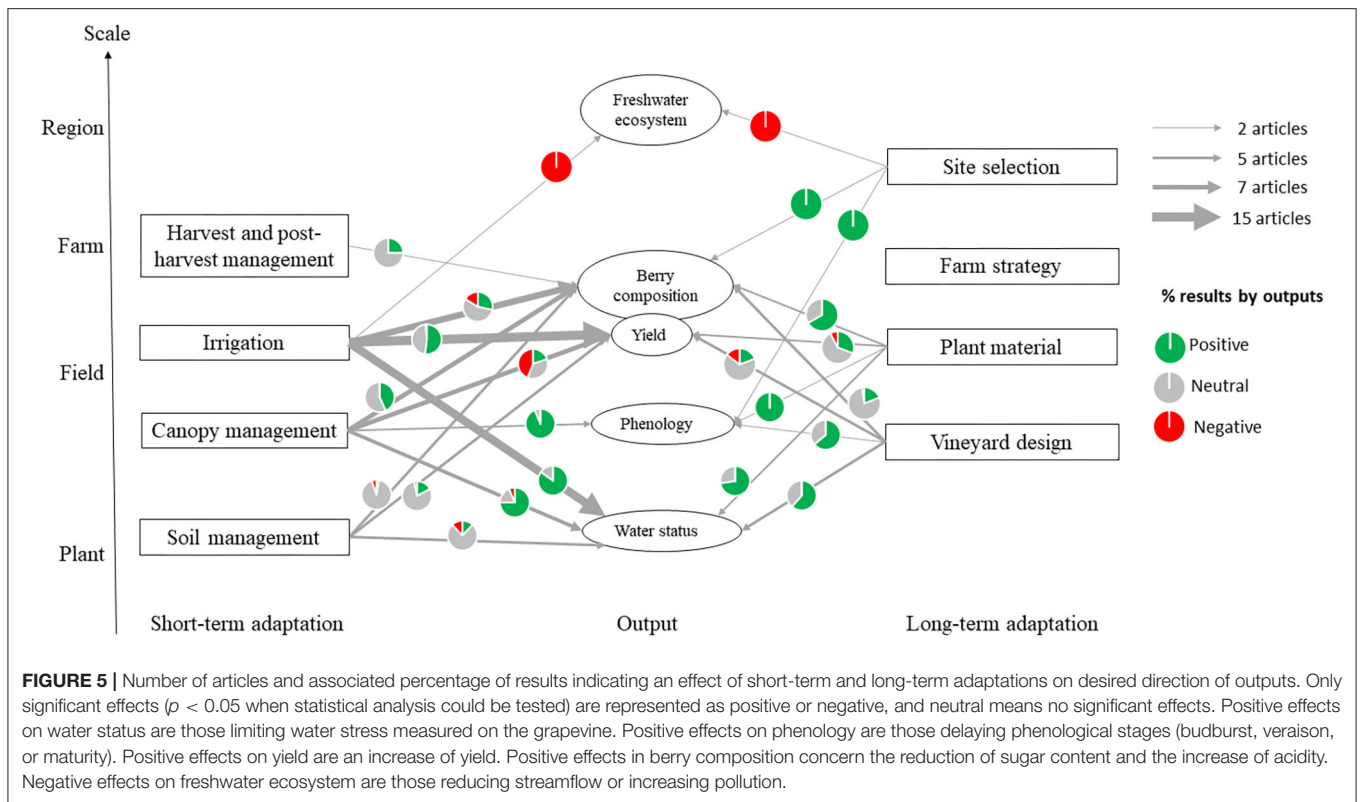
Scale

Region

Farm

Field

Plant

Harvest and post-harvest management

Irrigation

Canopy management

Soil management

Freshwater ecosystem

Berry composition

Yield

Phenology

Water status

Site selection

Farm strategy

Plant material

Vineyard design

2 articles

5 articles

7 articles

15 articles

% results by outputs

Positive

Neutral

Negative

Short-term adaptation

Output

Long-term adaptation

**FIGURE 5 |** Number of articles and associated percentage of results indicating an effect of short-term and long-term adaptations on desired direction of outputs. Only significant effects ($p < 0.05$ when statistical analysis could be tested) are represented as positive or negative, and neutral means no significant effects. Positive effects on water status are those limiting water stress measured on the grapevine. Positive effects on phenology are those delaying phenological stages (budburst, veraison, or maturity). Positive effects on yield are an increase of yield. Positive effects in berry composition concern the reduction of sugar content and the increase of acidity. Negative effects on freshwater ecosystem are those reducing streamflow or increasing pollution.